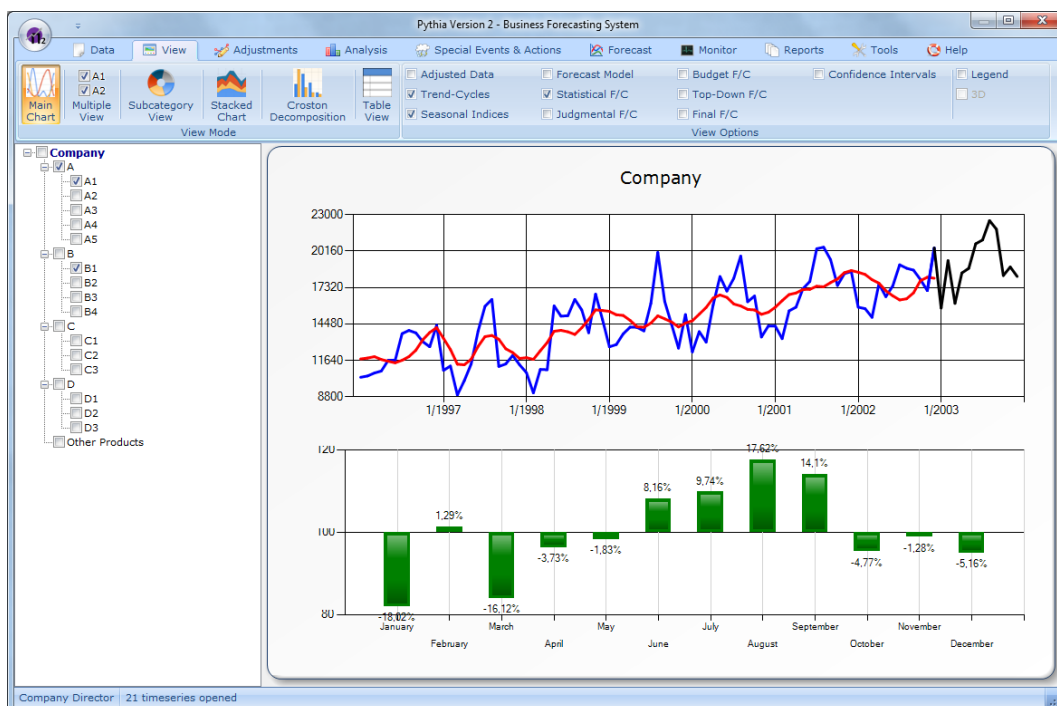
Pythia Version 2 - Business Forecasting System

Data View Adjustments Analysis Special Events & Actions Forecast Monitor Reports Tools Help

Main Chart
A1
A2
Multiple View
Subcategory View
Stacked Chart
Croston Decomposition
Table View
View Mode

Adjusted Data
Trend-Cycles
Seasonal Indices
Forecast Model
Statistical F/C
Judgmental F/C
Budget F/C
Top-Down F/C
Final F/C
Confidence Intervals
Legend
3D
View Options

Company
A
A1
A2
A3
A4
A5
B
B1
B2
B3
B4
C
C1
C2
C3
D
D1
D2
D3
Other Products

Company

23000
20160
17320
14480
11640
8800
1/1997 1/1998 1/1999 1/2000 1/2001 1/2002 1/2003

120
100
80
-18,02%
1,29%
-16,12%
-3,73%
-1,83%
8,16%
9,74%
17,62%
14,1%
-4,77%
-1,28%
-5,16%
January February March April May June July August September October November December

Company Director | 21 timeseries opened